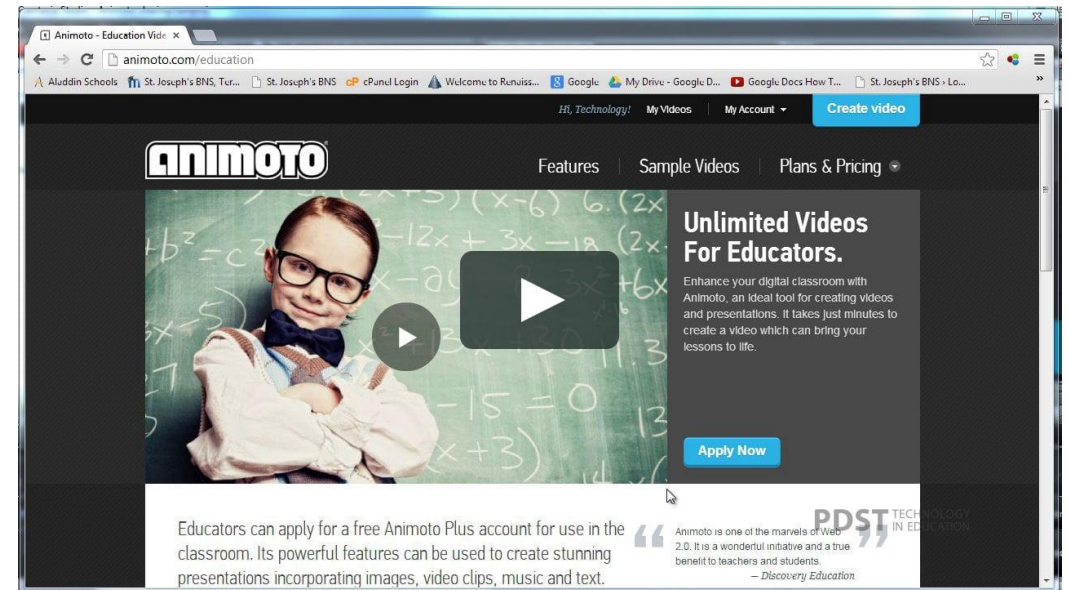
Animoto - Education Vide ×

animoto.com/education

Aladdin Schools St. Joseph's BNS, Ter... St. Joseph's BNS cPanel Login Welcome to Renaiss... Google My Drive - Google D... Google Docs How T... St. Joseph's BNS › Lo...

Hi, Technology! My Videos My Account Create video

ANIMOTO

Features Sample Videos Plans & Pricing

Unlimited Videos For Educators.

Enhance your digital classroom with Animoto, an ideal tool for creating videos and presentations. It takes just minutes to create a video which can bring your lessons to life.

Apply Now

Educators can apply for a free Animoto Plus account for use in the classroom. Its powerful features can be used to create stunning presentations incorporating images, video clips, music and text.

Animoto is one of the marvels of Web 2.0. It is a wonderful initiative and a true benefit to teachers and students.
— Discovery Education

PDST TECHNOLOGY IN EDUCATION